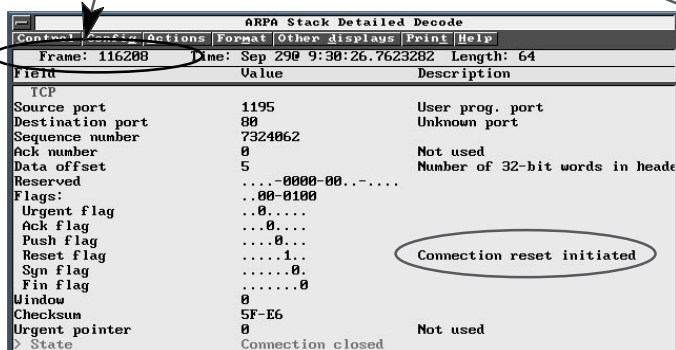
ARPA Stack Detailed Decode

Control Config Actions Format Other displays Print Help

Frame: 116208 Time: Sep 29@ 9:30:26.7623282 Length: 64

| Field | Value | Description |
|---|---|---|
| TCP | | |
| Source port | 1195 | User prog. port |
| Destination port | 80 | Unknown port |
| Sequence number | 7324062 | |
| Ack number | 0 | Not used |
| Data offset | 5 | Number of 32-bit words in heade |
| Reserved | ....-0000-00..-.... | |
| Flags: | ..00-0100 | |
| Urgent flag | ..0..... | |
| Ack flag | ...0.... | |
| Push flag | ....0... | |
| Reset flag | .....1.. | Connection reset initiated |
| Syn flag | ......0. | |
| Fin flag | .......0 | |
| Window | 0 | |
| Checksum | 5F-E6 | |
| Urgent pointer | 0 | Not used |
| > State | Connection closed | |